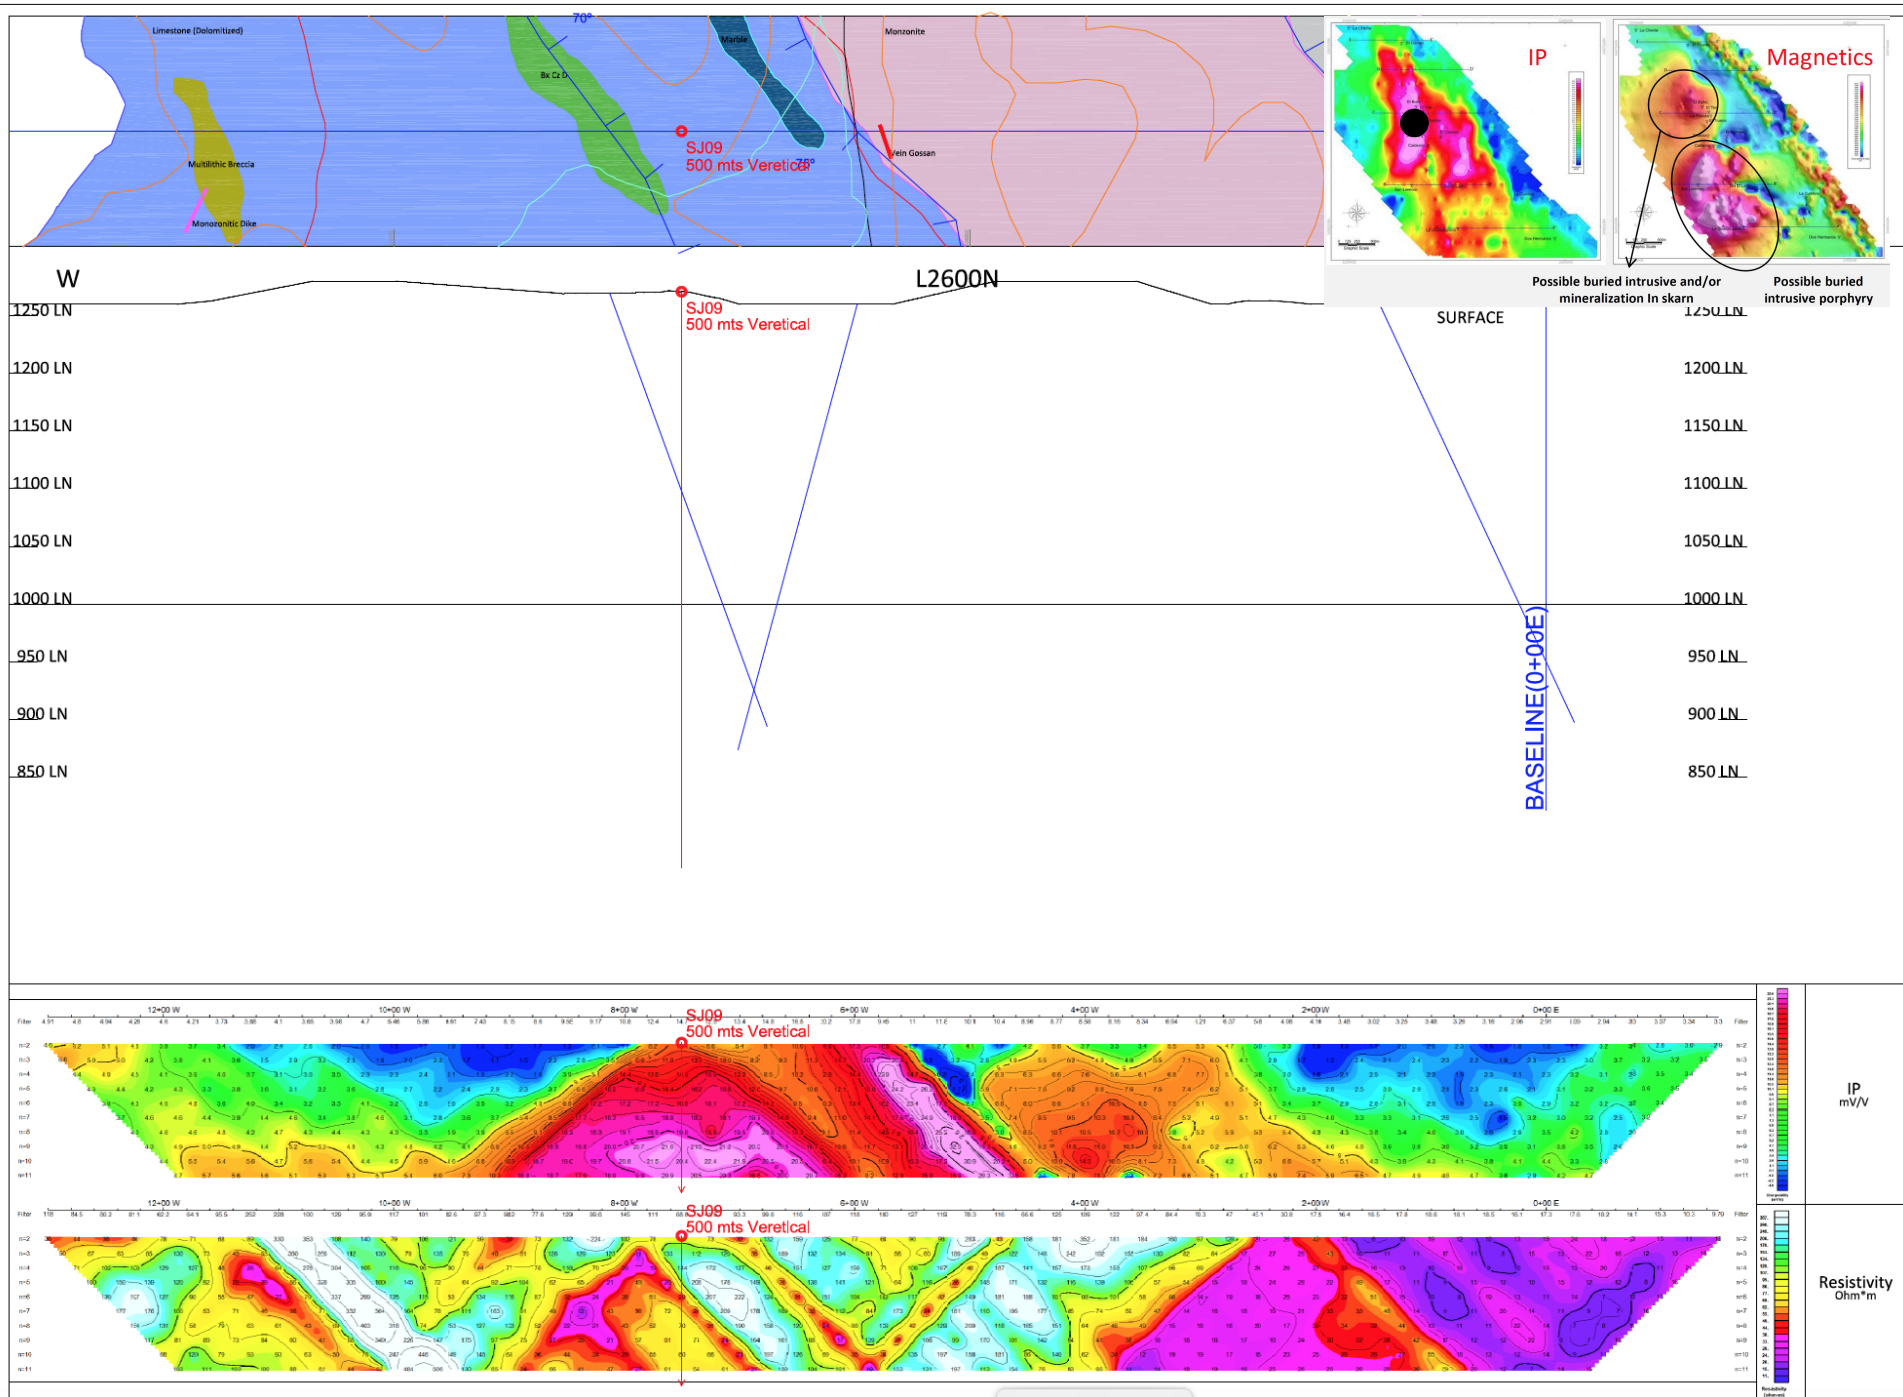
70°

Limestone (Dolomitized)

Marble

Monzonite

Bx Cz D

Multilithic Breccia

SJ09
500 mts Veretical

70°

Vein Gossan

Monzonitic Dike

IP

Magnetics

Possible buried intrusive and/or mineralization In skarn

Possible buried intrusive porphyry

W

L2600N

SURFACE

SJ09
500 mts Veretical

1250 LN
1200 LN
1150 LN
1100 LN
1050 LN
1000 LN
950 LN
900 LN
850 LN

1250 LN
1200 LN
1150 LN
1100 LN
1050 LN
1000 LN
950 LN
900 LN
850 LN

BASELINE(0+00E)

12+00 W
10+00 W
8+00 W
6+00 W
4+00 W
2+00 W
0+00 E

SJ09
500 mts Veretical

IP
mV/V

12+00 W
10+00 W
8+00 W
6+00 W
4+00 W
2+00 W
0+00 E

SJ09
500 mts Veretical

Resistivity
Ohm*m